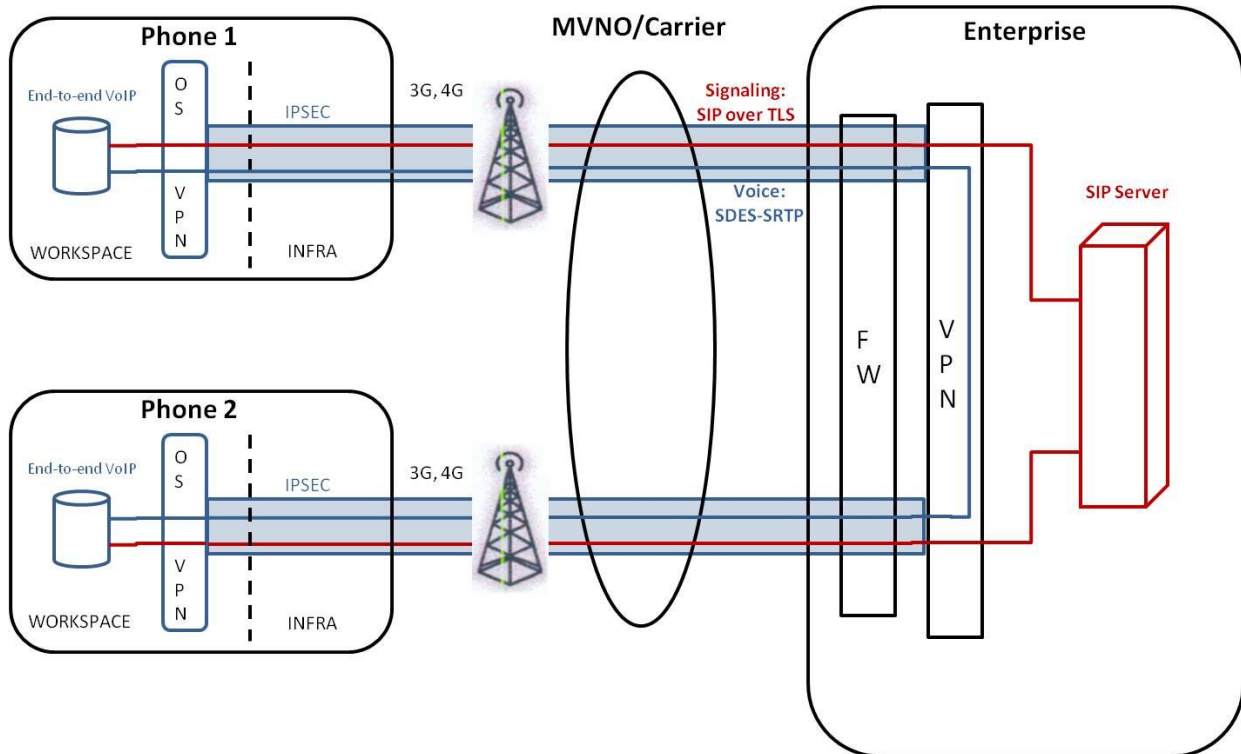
Phone 1

End-to-end VoIP

OS

VPN

WORKSPACE

INFRA

IPSEC

3G, 4G

MVNO/Carrier

Signaling: SIP over TLS

Voice: SDES-SRTP

Enterprise

FW

VPN

SIP Server

Phone 2

End-to-end VoIP

OS

VPN

WORKSPACE

INFRA

IPSEC

3G, 4G